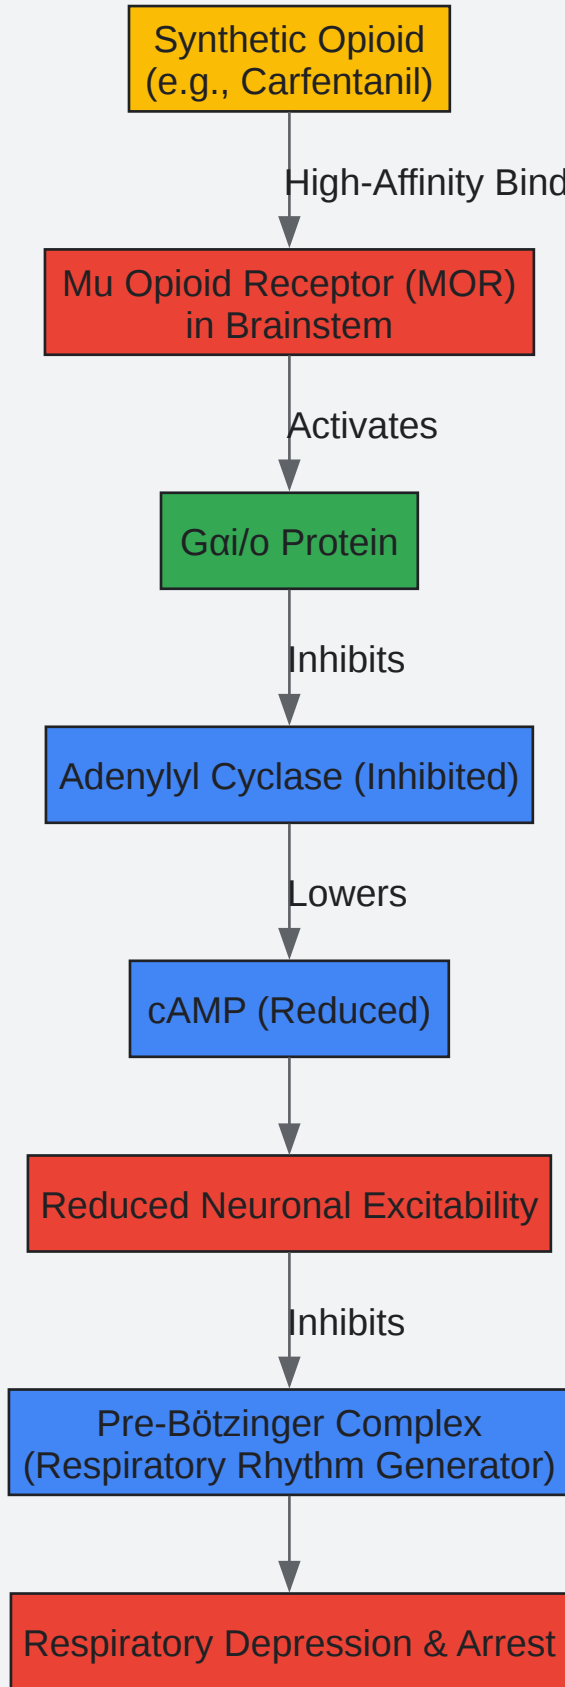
Synthetic Opioid
(e.g., Carfentanil)

High-Affinity Bind

Mu Opioid Receptor (MOR)
in Brainstem

Activates

Gαi/o Protein

Inhibits

Adenylyl Cyclase (Inhibited)

Lowers

cAMP (Reduced)

Reduced Neuronal Excitability

Inhibits

Pre-Bötzinger Complex
(Respiratory Rhythm Generator)

Respiratory Depression & Arrest